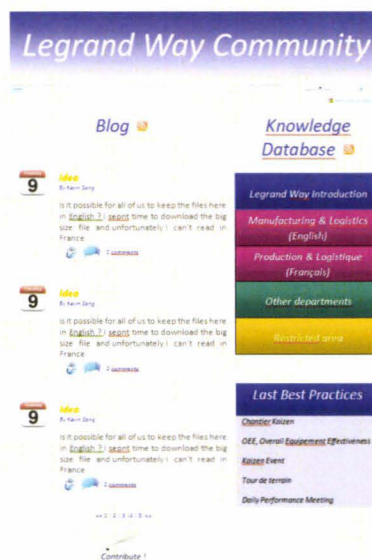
Legrand Way Community

Blog

9

Idea

By Kevin Song

Is it possible for all of us to keep the files here in English ? I seant time to download the big size file and unfortunately I can't read in France

2 comments

9

Idea

By Kevin Song

Is it possible for all of us to keep the files here in English ? I seant time to download the big size file and unfortunately I can't read in France

2 comments

9

Idea

By Kevin Song

Is it possible for all of us to keep the files here in English ? I seant time to download the big size file and unfortunately I can't read in France

2 comments

<< 1 2 3 4 5 >>

Contribute !

Knowledge Database

Legrand Way Introduction

Manufacturing & Logistics (English)

Production & Logistique (Français)

Other departments

Restricted area

Last Best Practices

Chantier Kaizen

OEE, Overall Equipement Effectiveness

Kaizen Event

Tour de terrain

Daily Performance Meeting